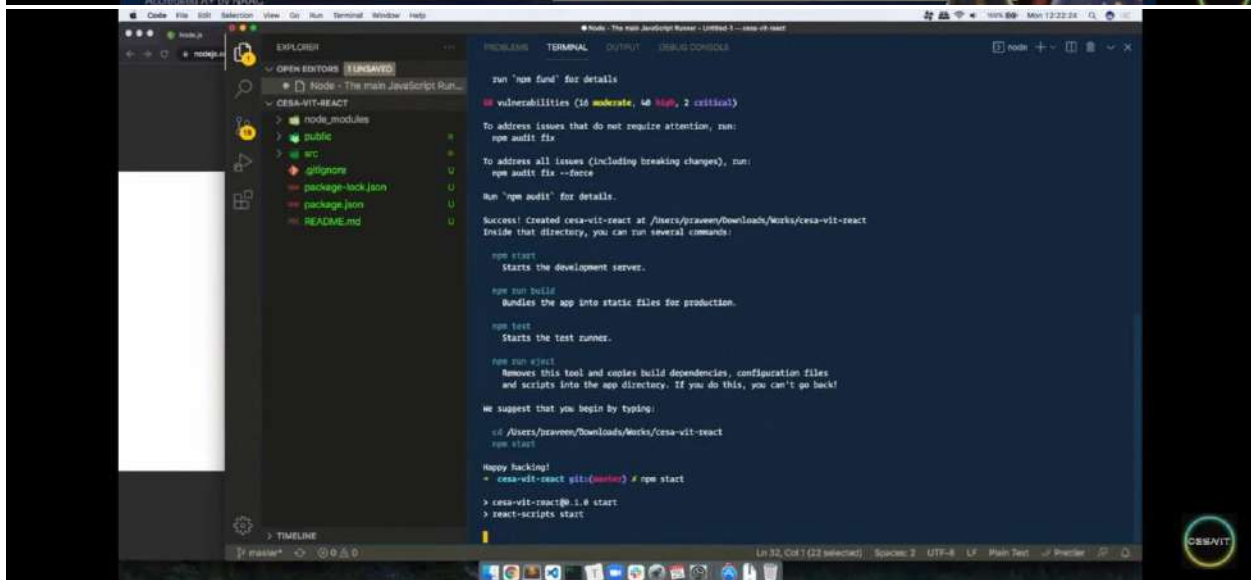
Code File Edit Selection View Go Run Terminal Window Help

Mon 12:22:24

Node - The main JavaScript Runner — Untitled-1 — cesa-vit-react

EXPLORER

OPEN EDITORS 1 UNSAVED

Node - The main JavaScript Run...

CESA-VIT-REACT

node_modules

public

src

.gitignore

package-lock.json

package.json

README.md

TIMELINE

master* ⊗ 0 ⚠ 0

PROBLEMS TERMINAL OUTPUT DEBUG CONSOLE

node + ∨

run `npm fund` for details

58 vulnerabilities (16 moderate, 40 high, 2 critical)

To address issues that do not require attention, run:
npm audit fix

To address all issues (including breaking changes), run:
npm audit fix --force

Run `npm audit` for details.

Success! Created cesa-vit-react at /Users/praveen/Downloads/Works/cesa-vit-react
Inside that directory, you can run several commands:

npm start
Starts the development server.

npm run build
Bundles the app into static files for production.

npm test
Starts the test runner.

npm run eject
Removes this tool and copies build dependencies, configuration files and scripts into the app directory. If you do this, you can't go back!

We suggest that you begin by typing:

cd /Users/praveen/Downloads/Works/cesa-vit-react
npm start

Happy hacking!
➜ cesa-vit-react git:(master) ✗ npm start

> cesa-vit-react@0.1.0 start
> react-scripts start

Ln 32, Col 1 (22 selected) Spaces: 2 UTF-8 LF Plain Text Prettier

CESAVIT